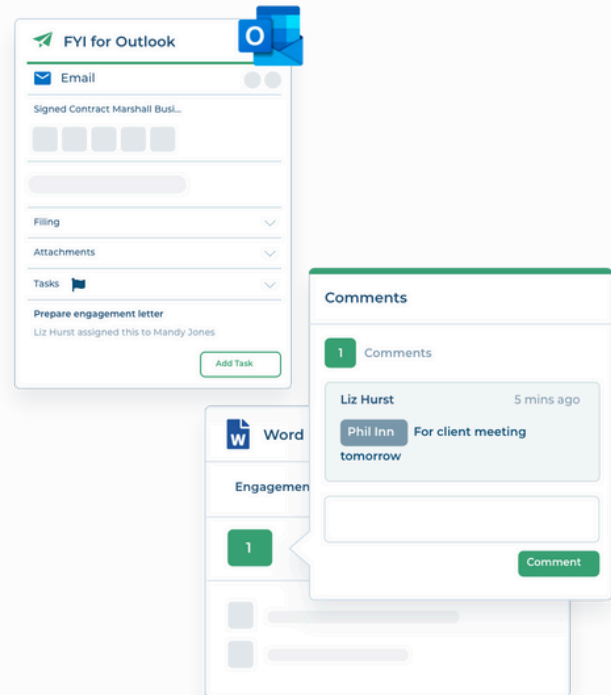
FYI for Outlook

Email

Signed Contract Marshall Busi...

Filing

Attachments

Tasks

Prepare engagement letter

Liz Hurst assigned this to Mandy Jones

Add Task

Comments

1 Comments

Liz Hurst 5 mins ago

Phil Inn For client meeting tomorrow

Comment

Word

Engagemen

1